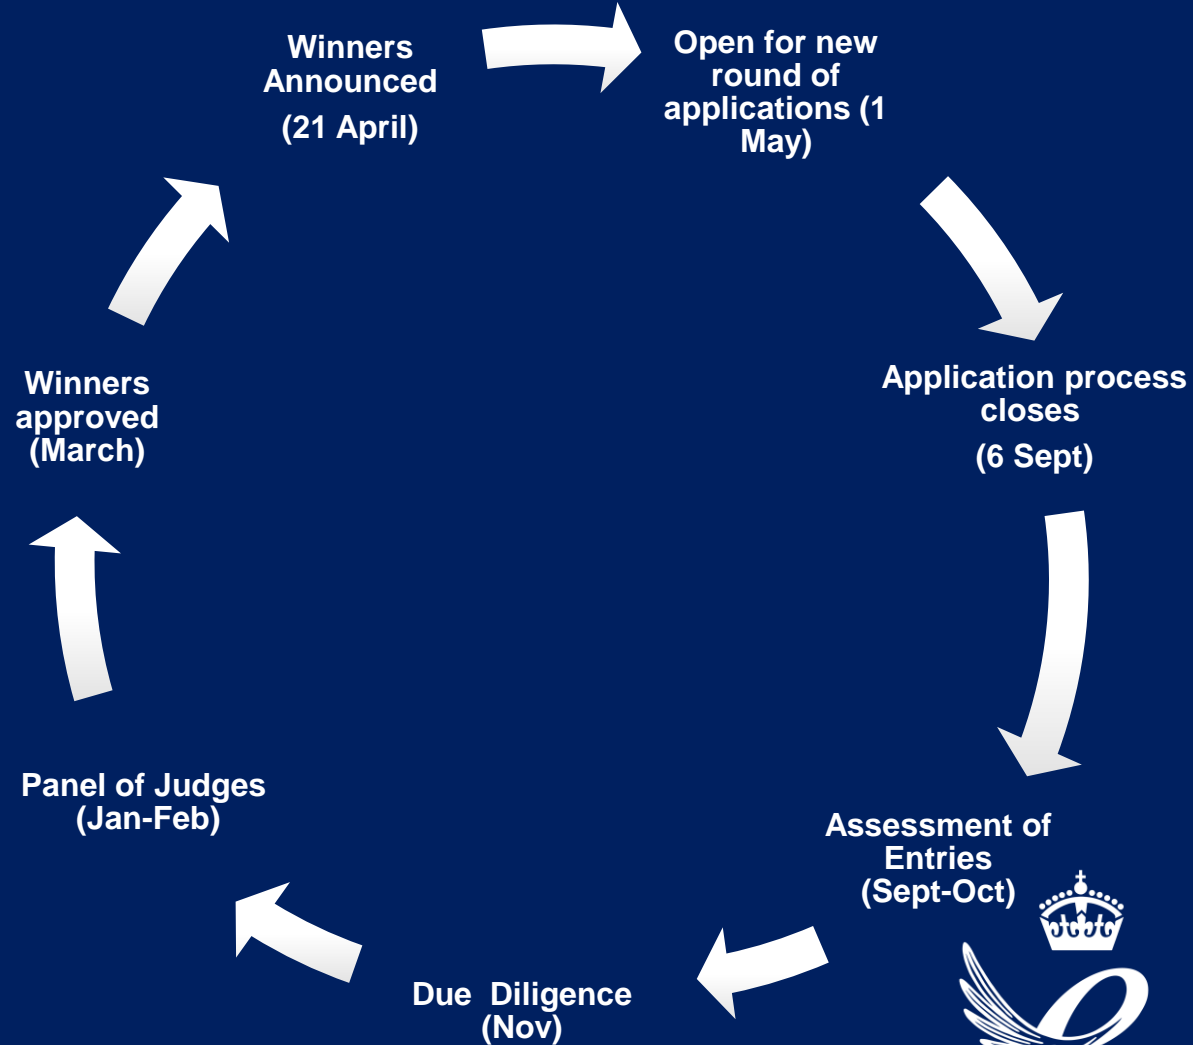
Winners Announced
(21 April)

Open for new round of applications (1 May)

Application process closes
(6 Sept)

Assessment of Entries
(Sept-Oct)

Due Diligence
(Nov)

Panel of Judges
(Jan-Feb)

Winners approved
(March)